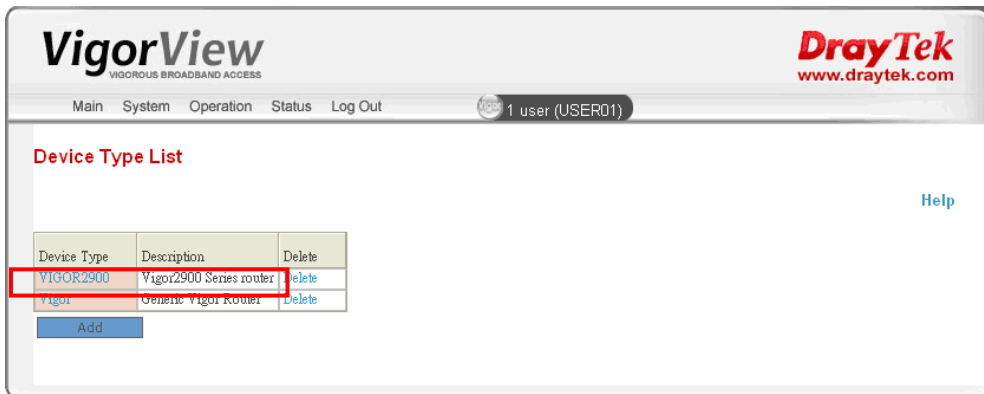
VigorView
VIGOROUS BROADBAND ACCESS

DrayTek
www.draytek.com

Main System Operation Status Log Out

1 user (USER01)

Device Type List

Help

| Device Type | Description | Delete |
|---|---|---|
| VIGOR2900 | Vigor2900 Series router | Delete |
| Vigor | Generic Vigor Router | Delete |

Add